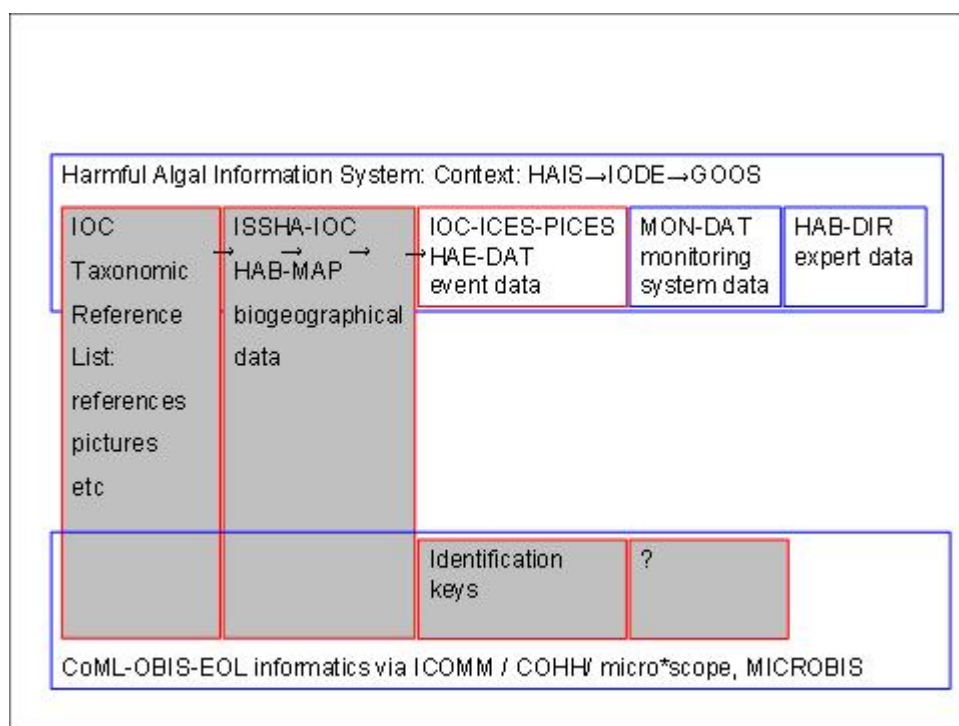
Harmful Algal Information System: Context: HAIS→IODE→GOOS

IOC Taxonomic Reference List: references pictures etc

ISSHA-IOC HAB-MAP biogeographical data

IOC-ICES-PICES HAE-DAT event data

MON-DAT monitoring system data

HAB-DIR expert data

Identification keys

?

CoML-OBIS-EOL informatics via ICOMM / COHH/ micro*scope, MICROBIS